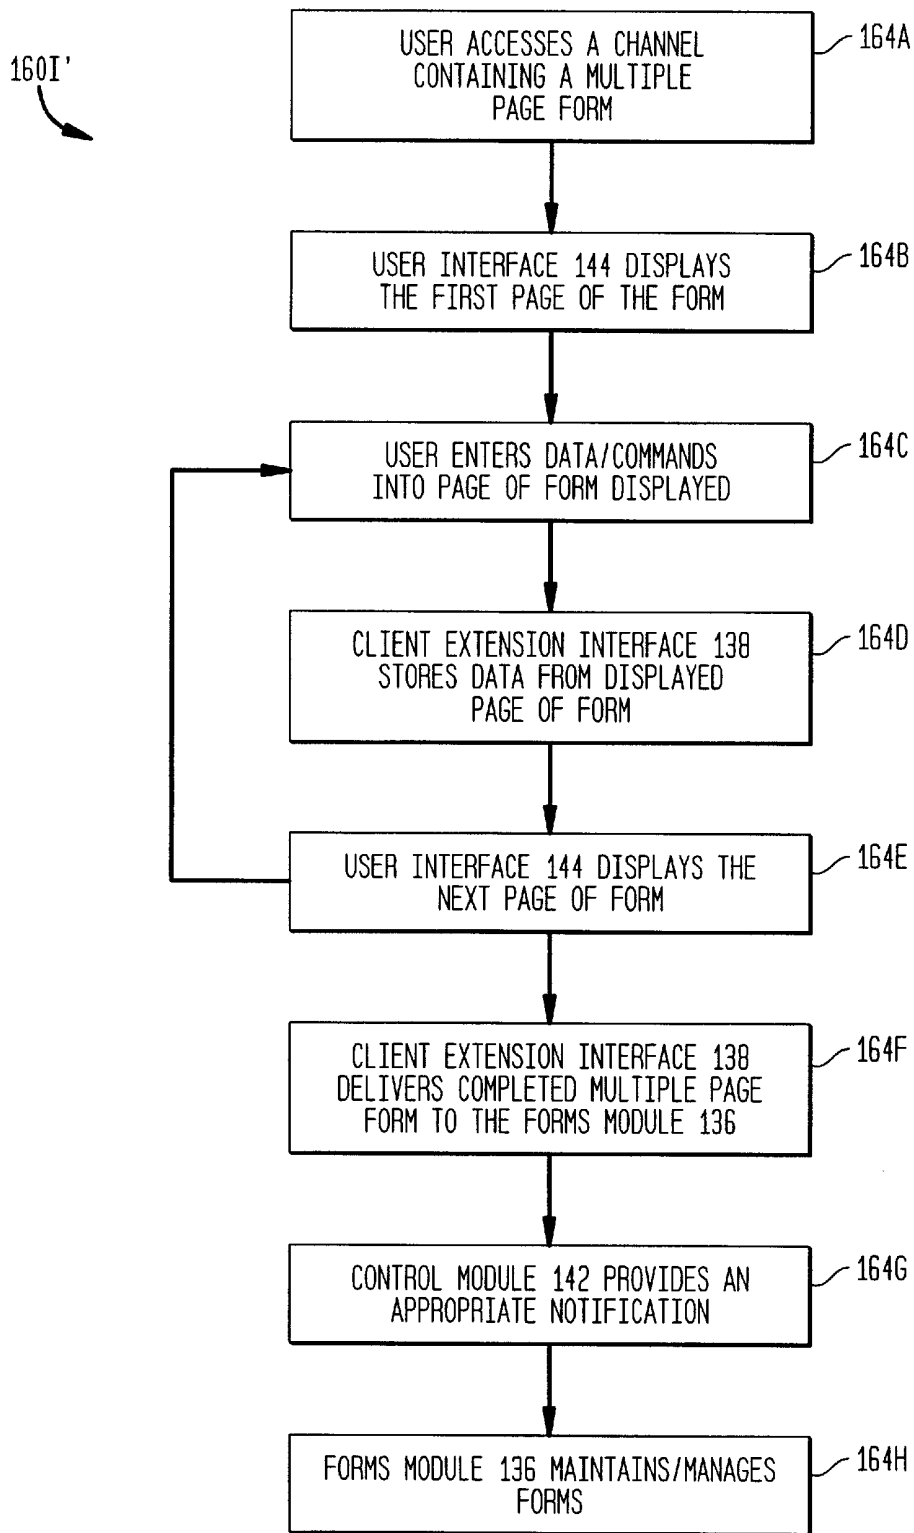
160I'

USER ACCESSES A CHANNEL CONTAINING A MULTIPLE PAGE FORM

164A

USER INTERFACE 144 DISPLAYS THE FIRST PAGE OF THE FORM

164B

USER ENTERS DATA/COMMANDS INTO PAGE OF FORM DISPLAYED

164C

CLIENT EXTENSION INTERFACE 138 STORES DATA FROM DISPLAYED PAGE OF FORM

164D

USER INTERFACE 144 DISPLAYS THE NEXT PAGE OF FORM

164E

CLIENT EXTENSION INTERFACE 138 DELIVERS COMPLETED MULTIPLE PAGE FORM TO THE FORMS MODULE 136

164F

CONTROL MODULE 142 PROVIDES AN APPROPRIATE NOTIFICATION

164G

FORMS MODULE 136 MAINTAINS/MANAGES FORMS

164H